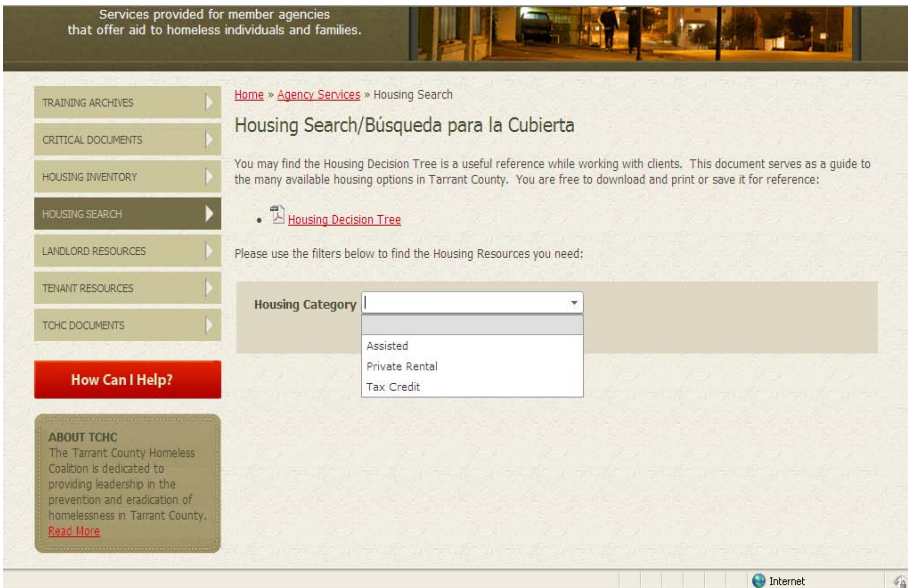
Services provided for member agencies that offer aid to homeless individuals and families.

TRAINING ARCHIVES

CRITICAL DOCUMENTS

HOUSING INVENTORY

HOUSING SEARCH

LANDLORD RESOURCES

TENANT RESOURCES

TCHC DOCUMENTS

How Can I Help?

ABOUT TCHC
The Tarrant County Homeless Coalition is dedicated to providing leadership in the prevention and eradication of homelessness in Tarrant County.
Read More

Home » Agency Services » Housing Search

Housing Search/Búsqueda para la Cubierta

You may find the Housing Decision Tree is a useful reference while working with clients. This document serves as a guide to the many available housing options in Tarrant County. You are free to download and print or save it for reference:

• Housing Decision Tree

Please use the filters below to find the Housing Resources you need:

Housing Category

Assisted
Private Rental
Tax Credit

Internet